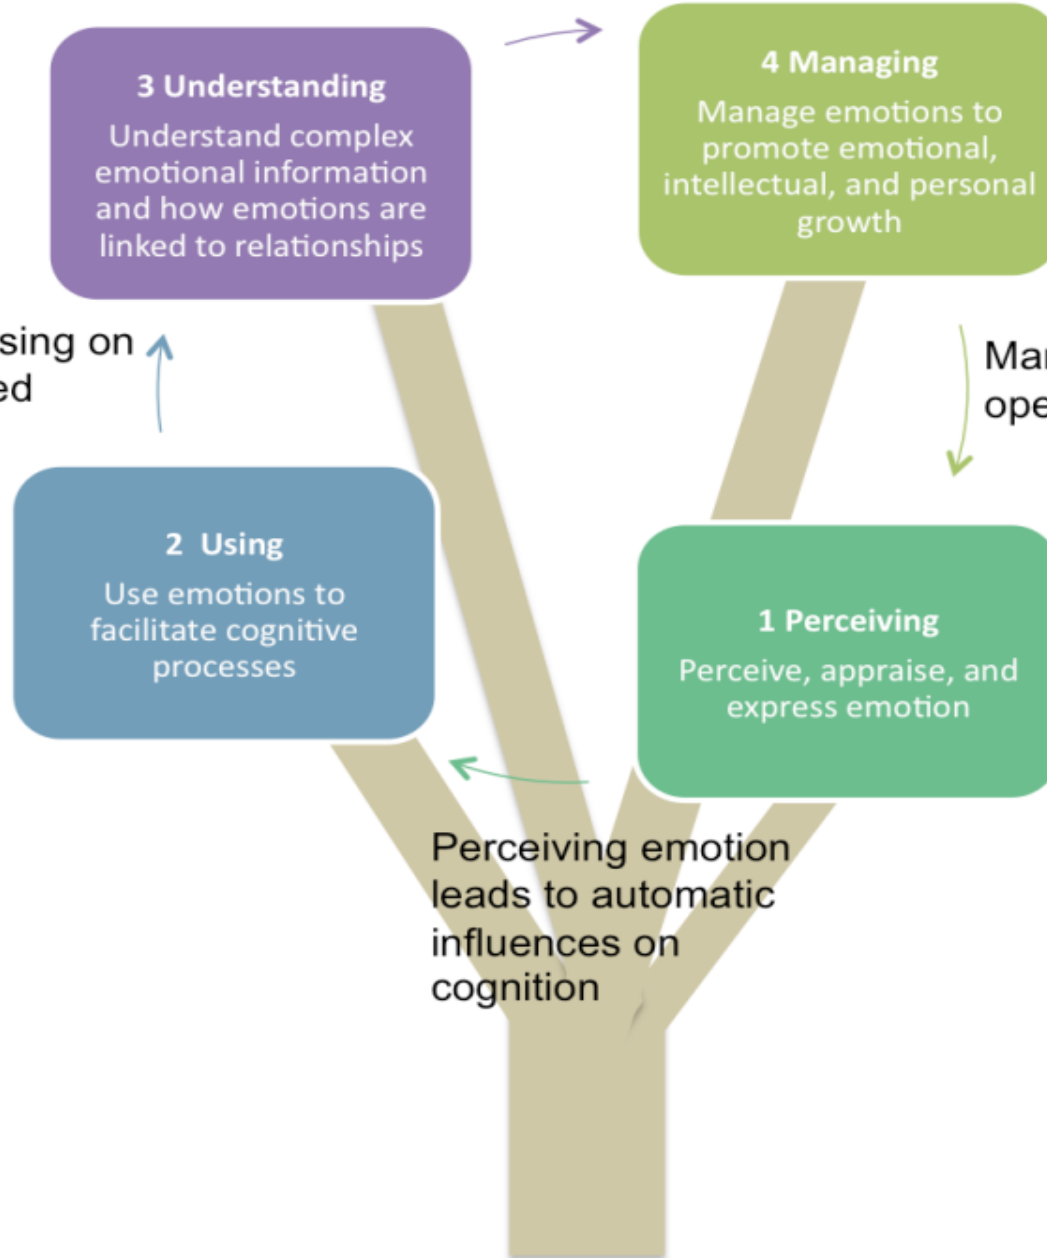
3 Understanding
Understand complex emotional information and how emotions are linked to relationships

4 Managing
Manage emotions to promote emotional, intellectual, and personal growth

sing on
ed

Mar
ope

2 Using
Use emotions to facilitate cognitive processes

1 Perceiving
Perceive, appraise, and express emotion

Perceiving emotion leads to automatic influences on cognition